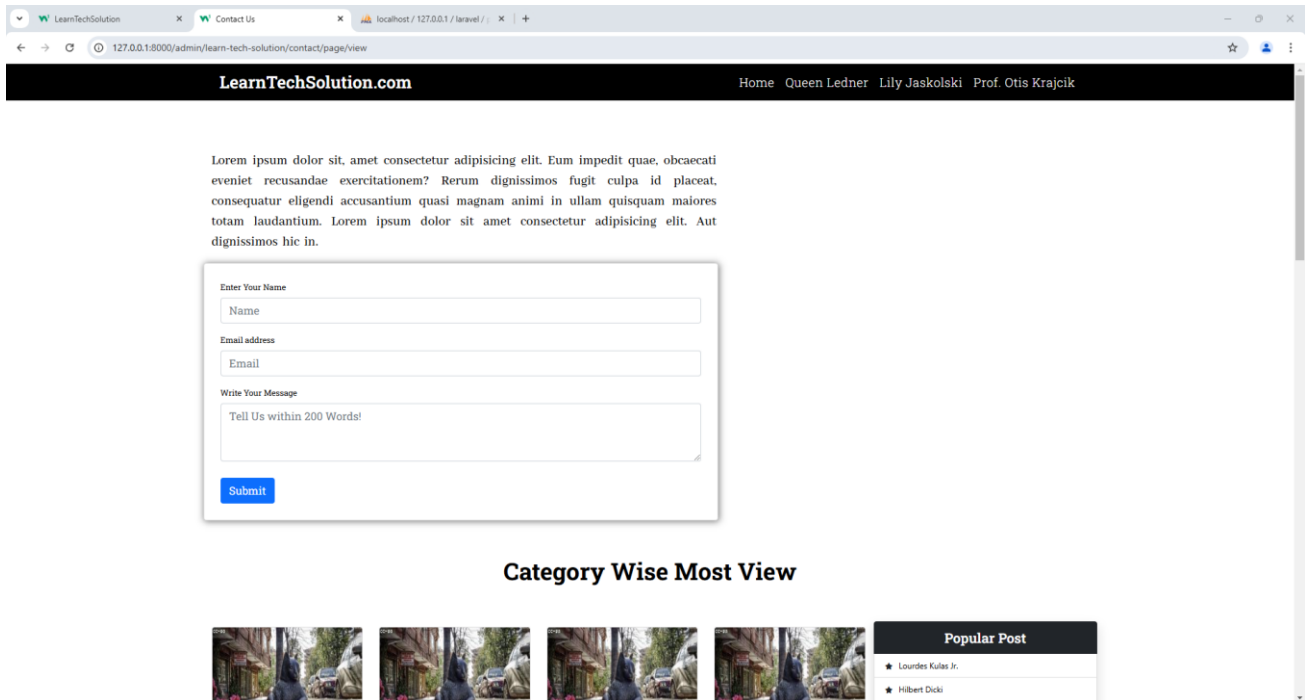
LearnTechSolution ×
Contact Us ×
localhost / 127.0.0.1 / laravel / ×
+

127.0.0.1:8000/admin/learn-tech-solution/contact/page/view

LearnTechSolution.com

Home Queen Ledner Lily Jaskolski Prof. Otis Krajcik

Lorem ipsum dolor sit, amet consectetur adipisicing elit. Eum impedit quae, obcaecati eveniet recusandae exercitationem? Rerum dignissimos fugit culpa id placeat, consequatur eligendi accusantium quasi magnam animi in ullam quisquam maiores totam laudantium. Lorem ipsum dolor sit amet consectetur adipisicing elit. Aut dignissimos hic in.

Enter Your Name

Name

Email address

Email

Write Your Message

Tell Us within 200 Words!

Submit

Category Wise Most View

Popular Post

Lourdes Kulas Jr.

Hilbert Dicki